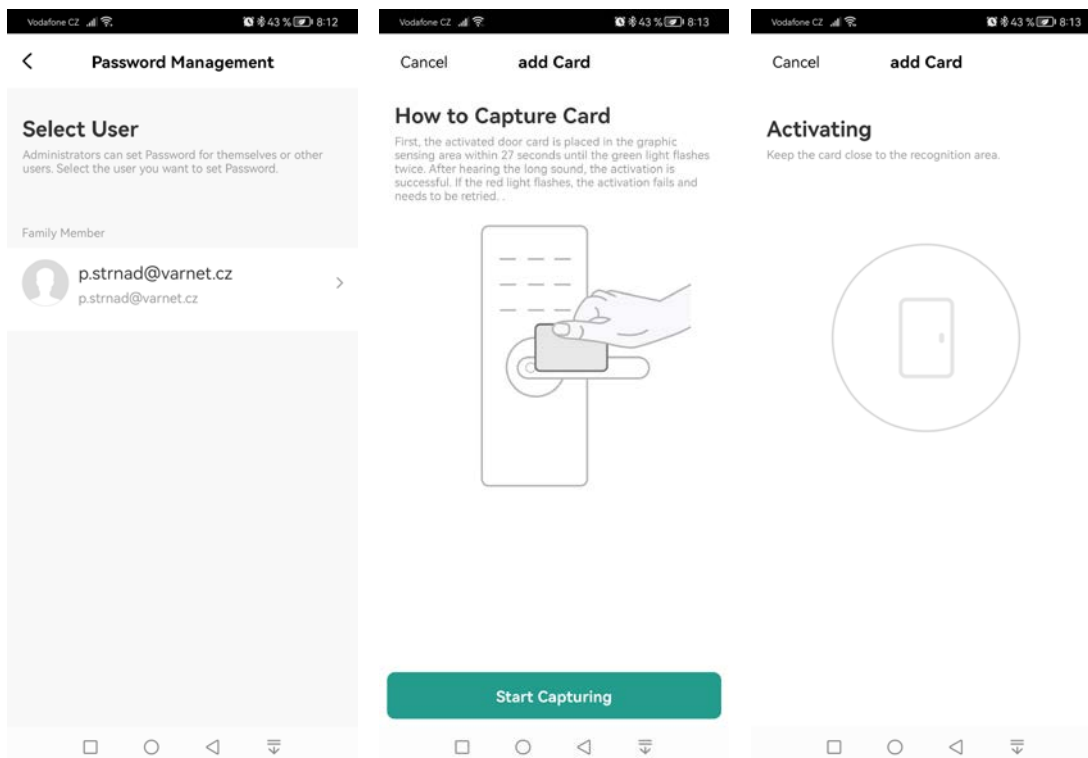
Vodafone CZ 43 % 8:12

<

Password Management

Select User

Administrators can set Password for themselves or other users. Select the user you want to set Password.

Family Member

p.strnad@varnet.cz

p.strnad@varnet.cz

>

Vodafone CZ 43 % 8:13

Cancel

add Card

How to Capture Card

First, the activated door card is placed in the graphic sensing area within 27 seconds until the green light flashes twice. After hearing the long sound, the activation is successful. If the red light flashes, the activation fails and needs to be retried. .

Start Capturing

Vodafone CZ 43 % 8:13

Cancel

add Card

Activating

Keep the card close to the recognition area.